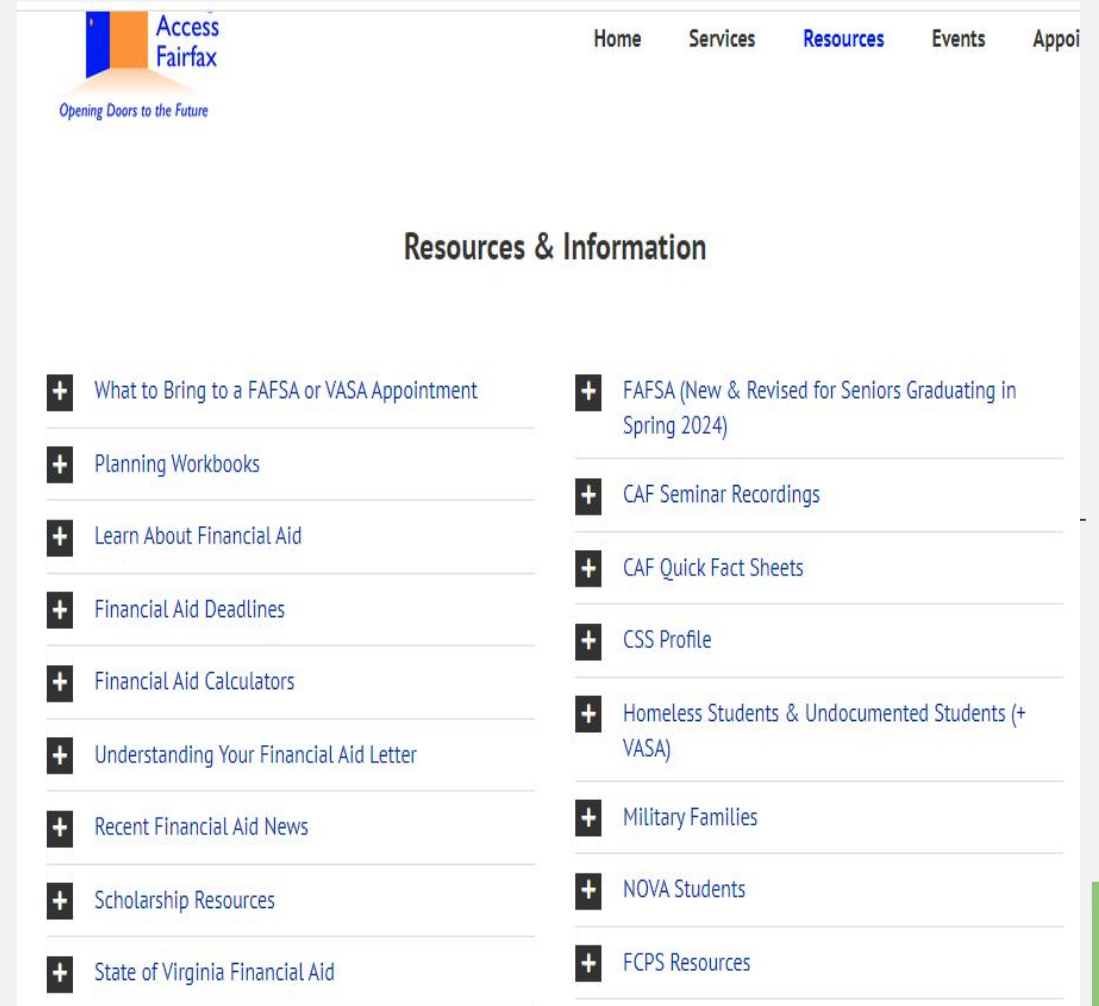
Access Fairfax
Opening Doors to the Future

Home Services Resources Events Appoi

Resources & Information

+ What to Bring to a FAFSA or VASA Appointment
+ Planning Workbooks
+ Learn About Financial Aid
+ Financial Aid Deadlines
+ Financial Aid Calculators
+ Understanding Your Financial Aid Letter
+ Recent Financial Aid News
+ Scholarship Resources
+ State of Virginia Financial Aid

+ FAFSA (New & Revised for Seniors Graduating in Spring 2024)
+ CAF Seminar Recordings
+ CAF Quick Fact Sheets
+ CSS Profile
+ Homeless Students & Undocumented Students (+ VASA)
+ Military Families
+ NOVA Students
+ FCPS Resources